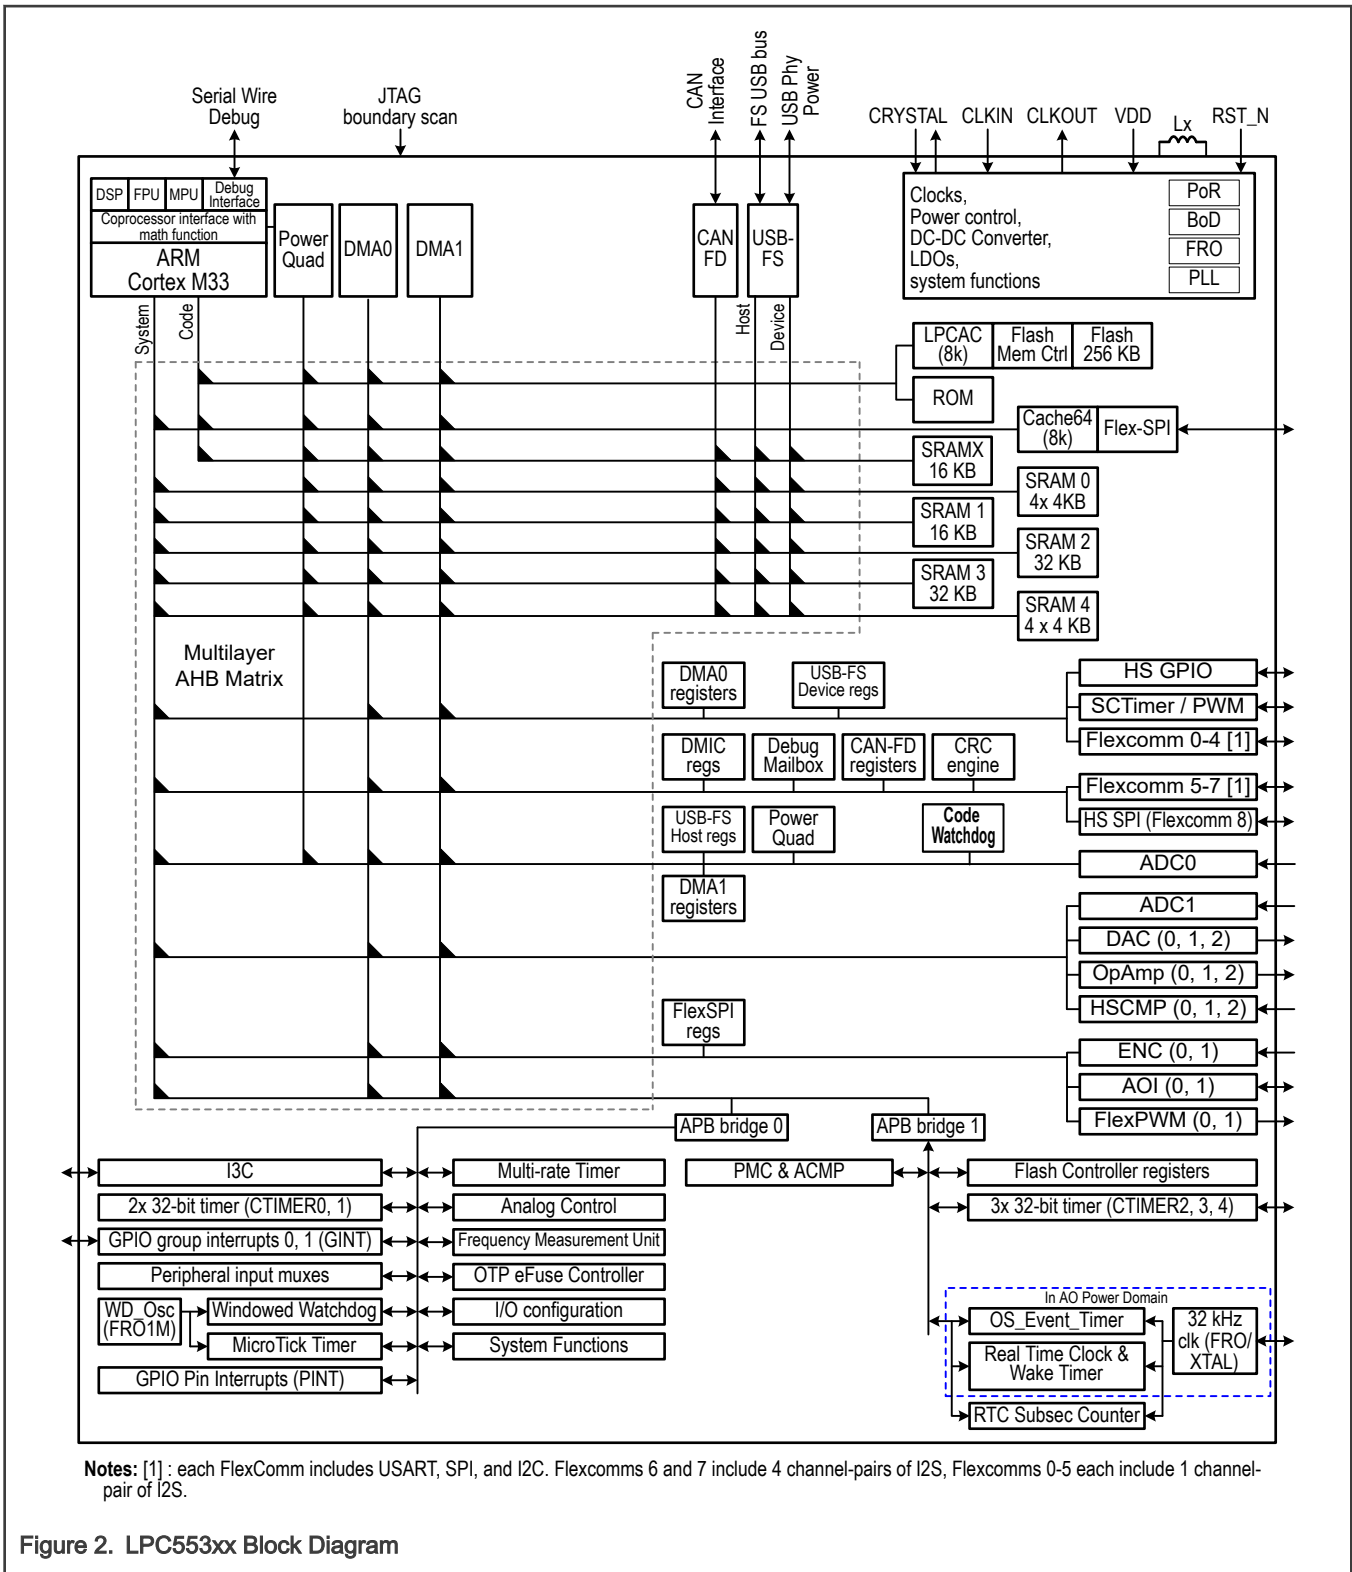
Serial Wire Debug

JTAG boundary scan

CAN Interface

FS USB bus

USB Phy Power

CRYSTAL CLKIN CLKOUT VDD Lx RST_N

DSP FPU MPU Debug Interface

Coprocessor interface with math function

ARM Cortex M33

Power Quad

DMA0

DMA1

CAN FD

USB-FS

Clocks, Power control, DC-DC Converter, LDOs, system functions

PoR

BoD

FRO

PLL

System

Code

Host

Device

LPCAC (8k)

Flash Mem Ctrl

Flash 256 KB

ROM

Cache64 (8k)

Flex-SPI

SRAMX 16 KB

SRAM 0 4x 4KB

SRAM 1 16 KB

SRAM 2 32 KB

SRAM 3 32 KB

SRAM 4 4 x 4 KB

Multilayer AHB Matrix

DMA0 registers

USB-FS Device regs

HS GPIO

SCTimer / PWM

Flexcomm 0-4 [1]

DMIC regs

Debug Mailbox

CAN-FD registers

CRC engine

Flexcomm 5-7 [1]

HS SPI (Flexcomm 8)

USB-FS Host regs

Power Quad

Code Watchdog

ADC0

DMA1 registers

ADC1

DAC (0, 1, 2)

OpAmp (0, 1, 2)

HSCMP (0, 1, 2)

FlexSPI regs

ENC (0, 1)

AOI (0, 1)

FlexPWM (0, 1)

APB bridge 0

APB bridge 1

I3C

Multi-rate Timer

PMC & ACMP

Flash Controller registers

2x 32-bit timer (CTIMER0, 1)

Analog Control

3x 32-bit timer (CTIMER2, 3, 4)

GPIO group interrupts 0, 1 (GINT)

Frequency Measurement Unit

Peripheral input muxes

OTP eFuse Controller

WD_Osc (FRO1M)

Windowed Watchdog

I/O configuration

MicroTick Timer

System Functions

GPIO Pin Interrupts (PINT)

In AO Power Domain

OS_Event_Timer

32 kHz clk (FRO/ XTAL)

Real Time Clock & Wake Timer

RTC Subsec Counter

Notes: [1] : each FlexComm includes USART, SPI, and I2C. Flexcomms 6 and 7 include 4 channel-pairs of I2S, Flexcomms 0-5 each include 1 channel-pair of I2S.

Figure 2. LPC553xx Block Diagram